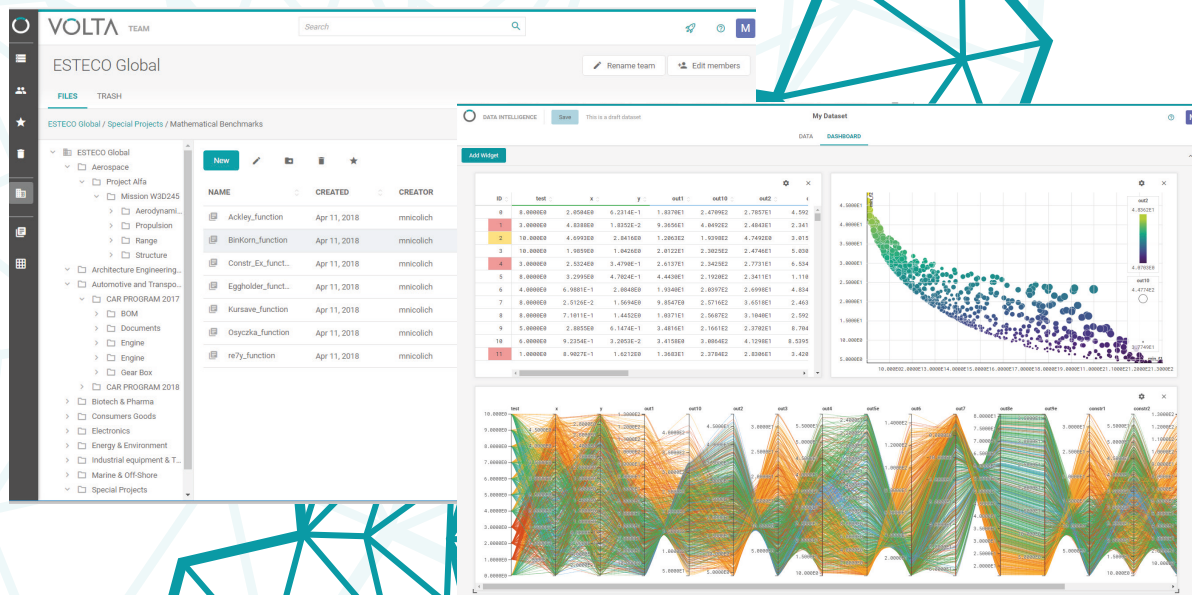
VOLTA TEAM

Search

M

ESTECO Global

Rename team

Edit members

FILES TRASH

ESTECO Global / Special Projects / Mathematical Benchmarks

ESTECO Global
Aerospace
Project Alfa
Mission W3D245
Aerodynami...
Propulsion
Range
Structure
Architecture Engineering...
Automotive and Transpo...
CAR PROGRAM 2017
BOM
Documents
Engine
Engine
Gear Box
CAR PROGRAM 2018
Biotech & Pharma
Consumers Goods
Electronics
Energy & Environment
Industrial equipment & T...
Marine & Off-Shore
Special Projects

New

| NAME | CREATED | CREATOR |
|---|---|---|
| Ackley_function | Apr 11, 2018 | mnicolich |
| BinKorn_function | Apr 11, 2018 | mnicolich |
| Constr_Ex_funct... | Apr 11, 2018 | mnicolich |
| Eggholder_funct... | Apr 11, 2018 | mnicolich |
| Kursave_function | Apr 11, 2018 | mnicolich |
| Osyczka_function | Apr 11, 2018 | mnicolich |
| re7y_function | Apr 11, 2018 | mnicolich |

DATA INTELLIGENCE Save This is a draft dataset

My Dataset

DATA DASHBOARD

Add Widget

| ID | test | x | y | out1 | out10 | out2 |
|---|---|---|---|---|---|---|
| 0 | 0.0000E0 | 2.0584E0 | 6.2314E-1 | 1.8370E1 | 2.4709E2 | 2.7857E1 |
| 1 | 3.0000E0 | 4.0388E0 | 1.8352E-2 | 9.3656E1 | 4.0492E2 | 2.4843E1 |
| 2 | 10.000E0 | 4.6993E0 | 2.8416E0 | 1.2863E2 | 1.9398E2 | 4.7492E0 |
| 3 | 10.000E0 | 1.9859E0 | 1.0426E0 | 2.0122E1 | 2.3025E2 | 2.4746E1 |
| 4 | 0.0000E0 | 2.5324E0 | 3.4790E-1 | 2.6137E1 | 2.3425E2 | 2.7731E1 |
| 5 | 0.0000E0 | 3.2995E0 | 4.7824E-1 | 4.4430E1 | 2.1920E2 | 2.3411E1 |
| 6 | 4.0000E0 | 6.9081E-1 | 2.0840E0 | 1.9340E1 | 2.8397E2 | 2.6998E1 |
| 7 | 0.0000E0 | 2.5126E-2 | 1.5694E0 | 9.8547E0 | 2.5716E2 | 3.6518E1 |
| 8 | 0.0000E0 | 7.1011E-1 | 1.4452E0 | 1.0371E1 | 2.5687E2 | 3.1040E1 |
| 9 | 5.0000E0 | 2.8855E0 | 6.1474E-1 | 3.4816E1 | 2.1651E2 | 2.3702E1 |
| 10 | 6.0000E0 | 9.2354E-1 | 3.2853E-2 | 3.4158E0 | 3.8064E2 | 4.1298E1 |
| 11 | 1.0000E0 | 8.9027E-1 | 1.6212E0 | 1.3683E1 | 2.3784E2 | 2.0386E1 |

out2
4.8362E1
4.4768E0
out10
4.4774E2

test x y out1 out10 out2 out3 out4 out5e out6 out7 out8e out9 constr1 constr2